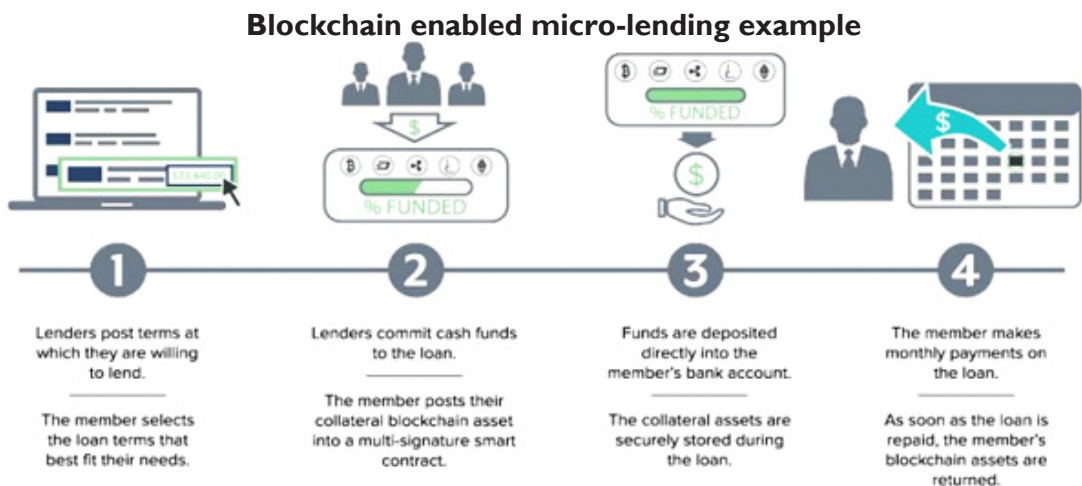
Blockchain enabled micro-lending example

$23,440.00

$

% FUNDED

% FUNDED

$

$

1

Lenders post terms at which they are willing to lend.

The member selects the loan terms that best fit their needs.

2

Lenders commit cash funds to the loan.

The member posts their collateral blockchain asset into a multi-signature smart contract.

3

Funds are deposited directly into the member's bank account.

The collateral assets are securely stored during the loan.

4

The member makes monthly payments on the loan.

As soon as the loan is repaid, the member's blockchain assets are returned.